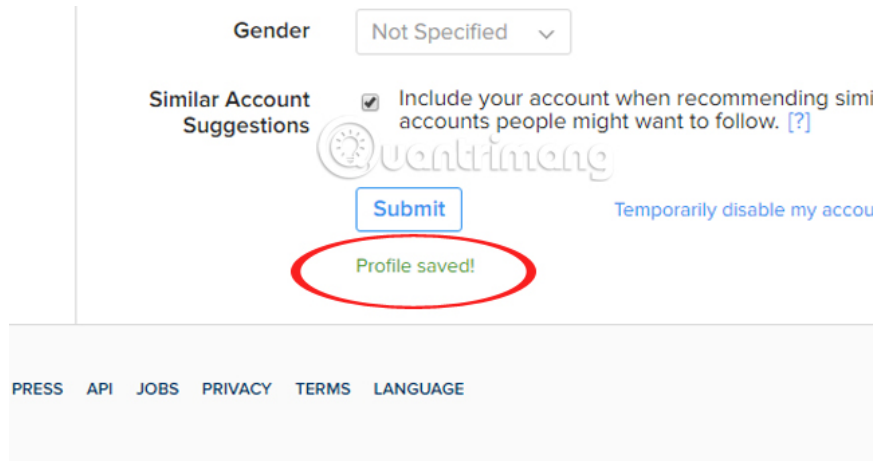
Gender
Not Specified

Similar Account Suggestions
Include your account when recommending simi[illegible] accounts people might want to follow. [?]

Quantrimang

Submit
Temporarily disable my accou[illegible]

Profile saved!

PRESS API JOBS PRIVACY TERMS LANGUAGE